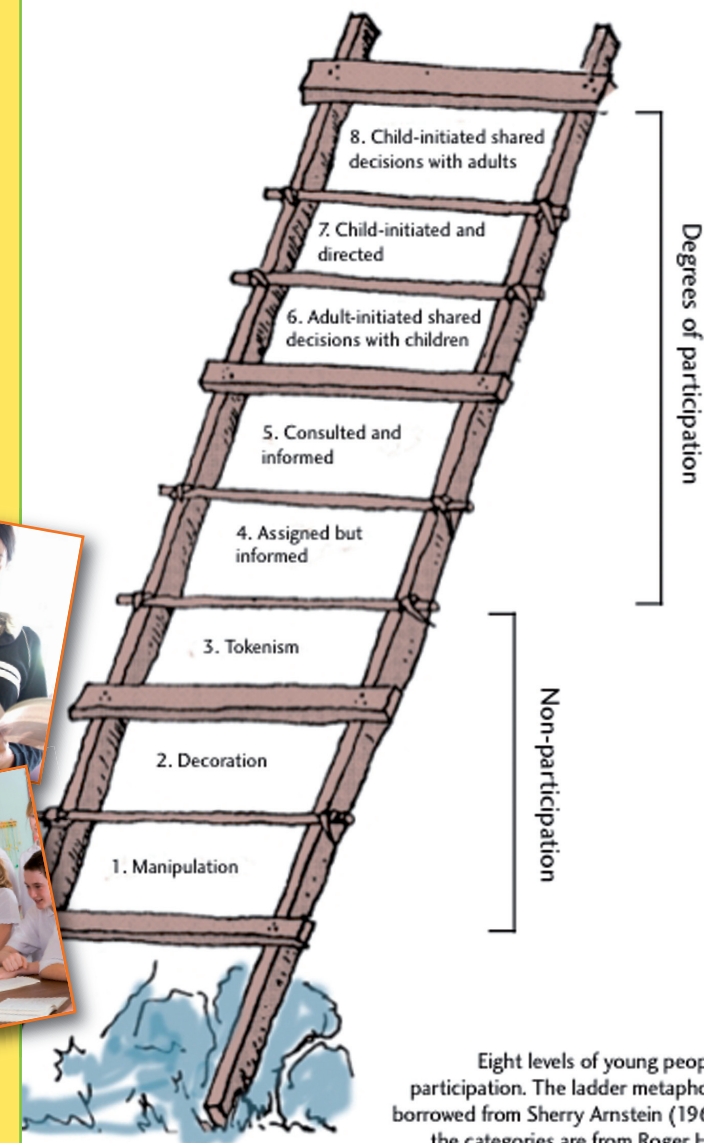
8. Child-initiated shared decisions with adults

7. Child-initiated and directed

6. Adult-initiated shared decisions with children

5. Consulted and informed

4. Assigned but informed

3. Tokenism

2. Decoration

1. Manipulation

Degrees of participation

Non-participation

Eight levels of young peop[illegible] participation. The ladder metapho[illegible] borrowed from Sherry Arnstein (196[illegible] the categories are from Roger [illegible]